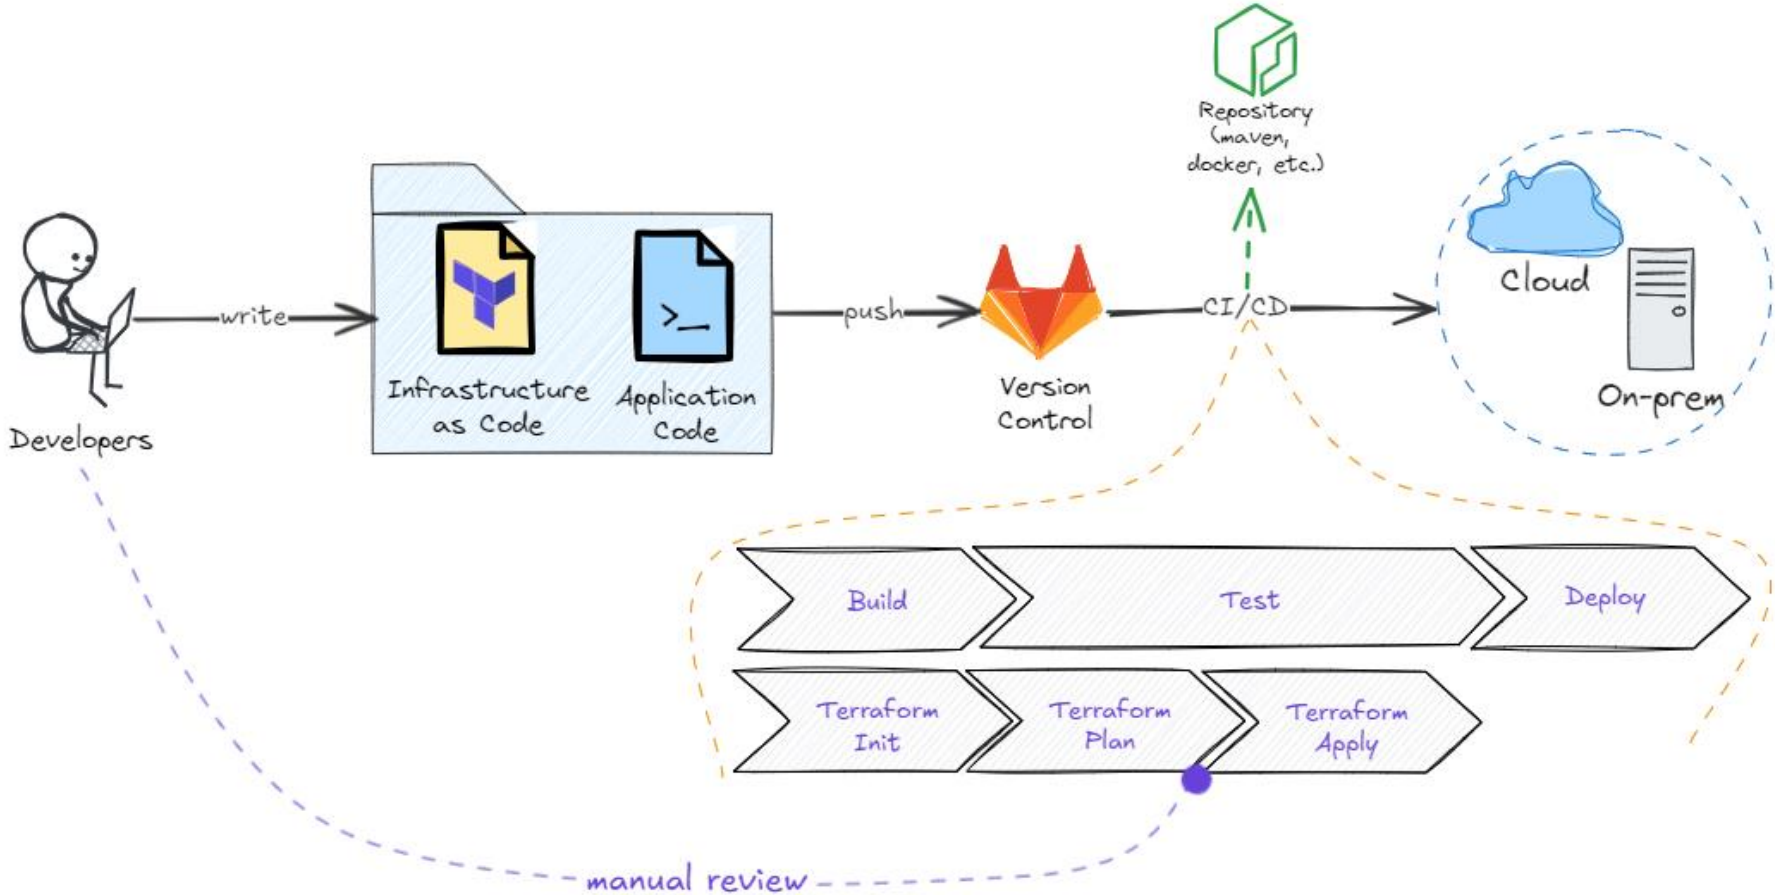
Repository (maven, docker, etc.)

Developers

write

Infrastructure as Code

Application Code

push

Version Control

CI/CD

Cloud

On-prem

Build

Test

Deploy

Terraform Init

Terraform Plan

Terraform Apply

manual review